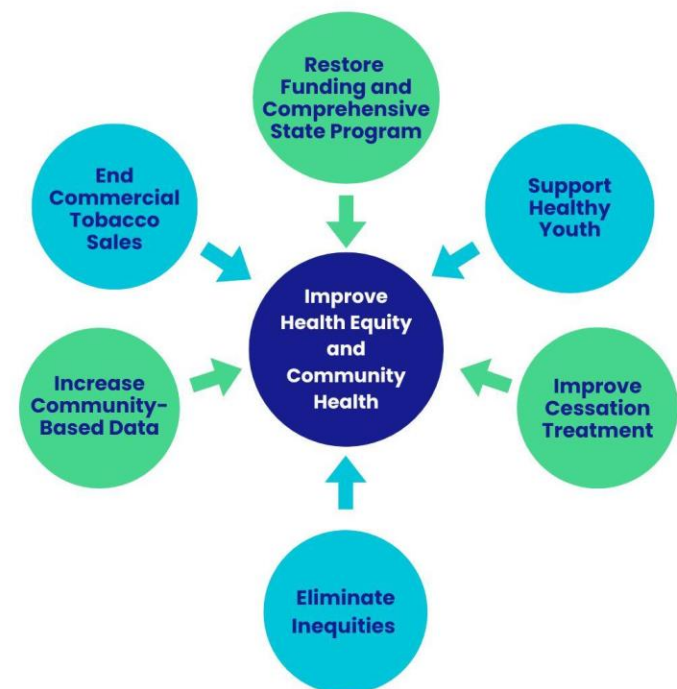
Restore Funding and Comprehensive State Program

End Commercial Tobacco Sales

Support Healthy Youth

Improve Health Equity and Community Health

Increase Community-Based Data

Improve Cessation Treatment

Eliminate Inequities